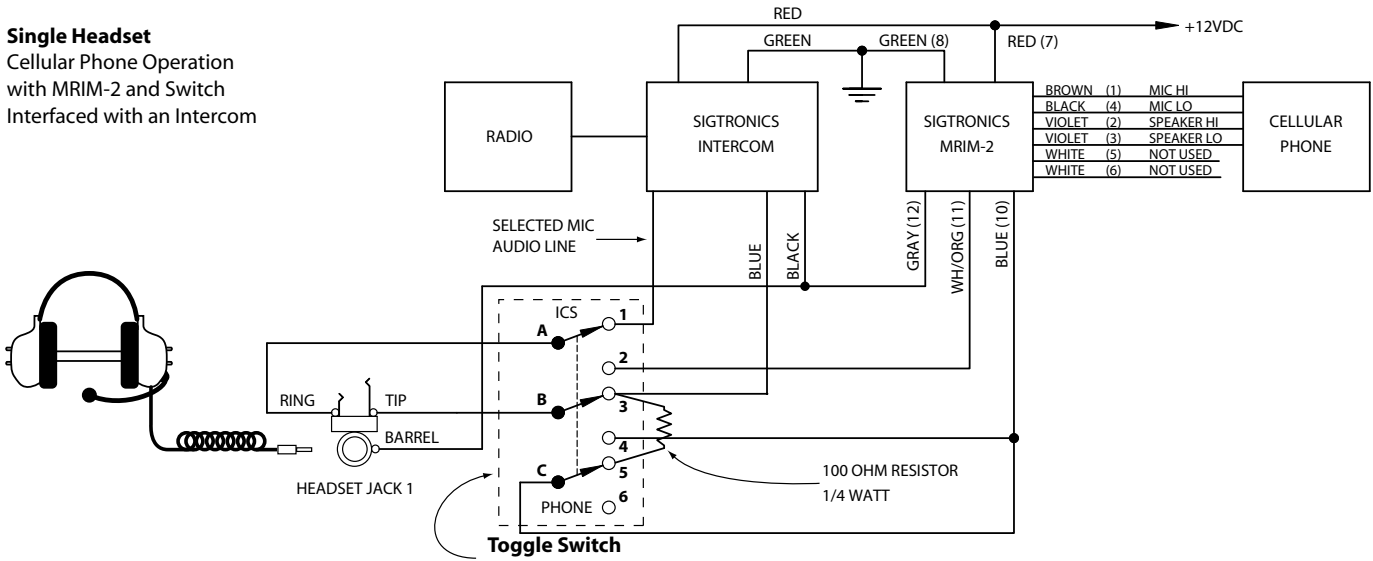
**Single Headset**
Cellular Phone Operation with MRIM-2 and Switch Interfaced with an Intercom

RED
+12VDC
GREEN
GREEN (8)
RED (7)

RADIO

SIGTRONICS INTERCOM

SIGTRONICS MRIM-2

| BROWN | (1) | MIC HI |
|---|---|---|
| BLACK | (4) | MIC LO |
| VIOLET | (2) | SPEAKER HI |
| VIOLET | (3) | SPEAKER LO |
| WHITE | (5) | NOT USED |
| WHITE | (6) | NOT USED |

CELLULAR PHONE

SELECTED MIC AUDIO LINE

BLUE
BLACK
GRAY (12)
WH/ORG (11)
BLUE (10)

ICS
A
1
2
B
3
4
C
5
PHONE
6

RING
TIP
BARREL
HEADSET JACK 1

100 OHM RESISTOR
1/4 WATT

**Toggle Switch**